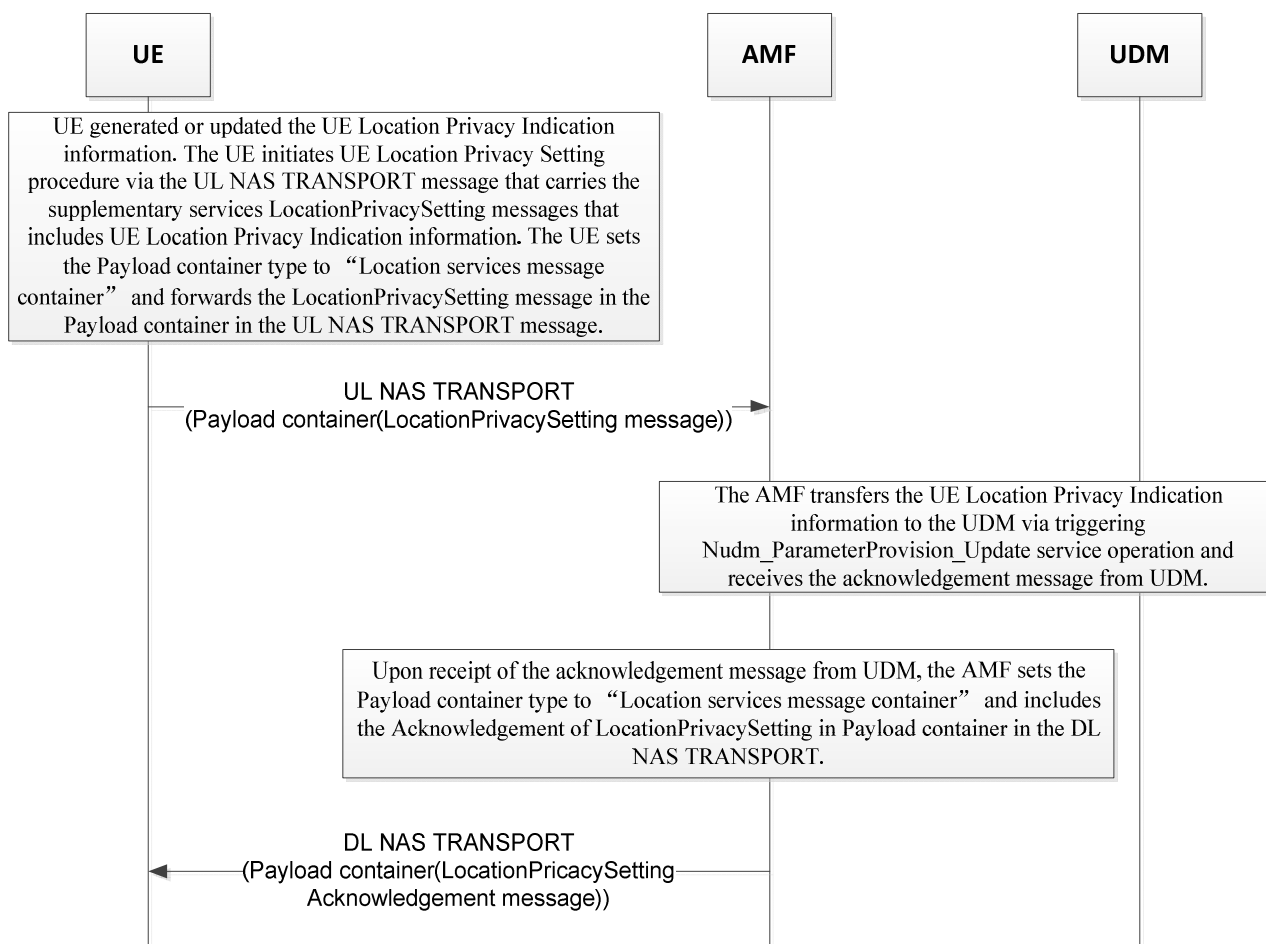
UE

AMF

UDM

UE generated or updated the UE Location Privacy Indication information. The UE initiates UE Location Privacy Setting procedure via the UL NAS TRANSPORT message that carries the supplementary services LocationPrivacySetting messages that includes UE Location Privacy Indication information. The UE sets the Payload container type to "Location services message container" and forwards the LocationPrivacySetting message in the Payload container in the UL NAS TRANSPORT message.

UL NAS TRANSPORT (Payload container(LocationPrivacySetting message))

The AMF transfers the UE Location Privacy Indication information to the UDM via triggering Nudm_ParameterProvision_Update service operation and receives the acknowledgement message from UDM.

Upon receipt of the acknowledgement message from UDM, the AMF sets the Payload container type to "Location services message container" and includes the Acknowledgement of LocationPrivacySetting in Payload container in the DL NAS TRANSPORT.

DL NAS TRANSPORT (Payload container(LocationPricacySetting Acknowledgement message))